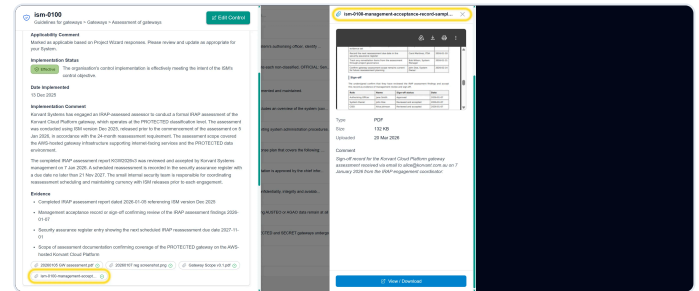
ism-0100
Guidelines for gateways > Gateways > Assessment of gateways

Edit Control

Applicability Comment
Marked as applicable based on Project Wizard responses. Please review and update as appropriate for your System.

Implementation Status
Effective The organisation's control implementation is effectively meeting the intent of the ISM's control objective.

Date Implemented
13 Dec 2025

Implementation Comment
Korvant Systems has engaged an IRAP-assessed assessor to conduct a formal IRAP assessment of the Korvant Cloud Platform gateway, which operates at the PROTECTED classification level. The assessment was conducted using ISM version Dec 2025, released prior to the commencement of the assessment on 5 Jan 2026, in accordance with the 24-month reassessment requirement. The assessment scope covered the AWS-hosted gateway infrastructure supporting internet-facing services and the PROTECTED data environment.

The completed IRAP assessment report (KOSIRGW25) was received and accepted by Korvant Systems management on 7 Jan 2026. A scheduled reassessment is recorded in the security assurance register with a due date no later than 21 Nov 2027. The email internal security team is responsible for coordinating reassessment scheduling and maintaining currency with ISM releases prior to each engagement.

Evidence
Completed IRAP assessment report dated 2026-01-05 referencing ISM version Dec 2025
Management acceptance record or sign-off confirming review of the IRAP assessment findings 2026-01-07
Security assurance register entry showing the next scheduled IRAP reassessment due date: 2027-11-01
Scope of assessment documentation confirming coverage of the PROTECTED gateway on the AWS-hosted Korvant Cloud Platform

2026Y03 SW assessment.pdf
2026Y07 lag screenshot.png
Gateway Scope v3.1.pdf
ism-0100-management-accept...

ism-0100-management-acceptance-record-sampl...

Type PDF
Size 132 KB
Uploaded 29 Mar 2026

Comment
Sign-off record for the Korvant Cloud Platform gateway assessment received via email to alice@korvant.com.au on 7 January 2026 from the IRAP engagement coordinator

View / Download